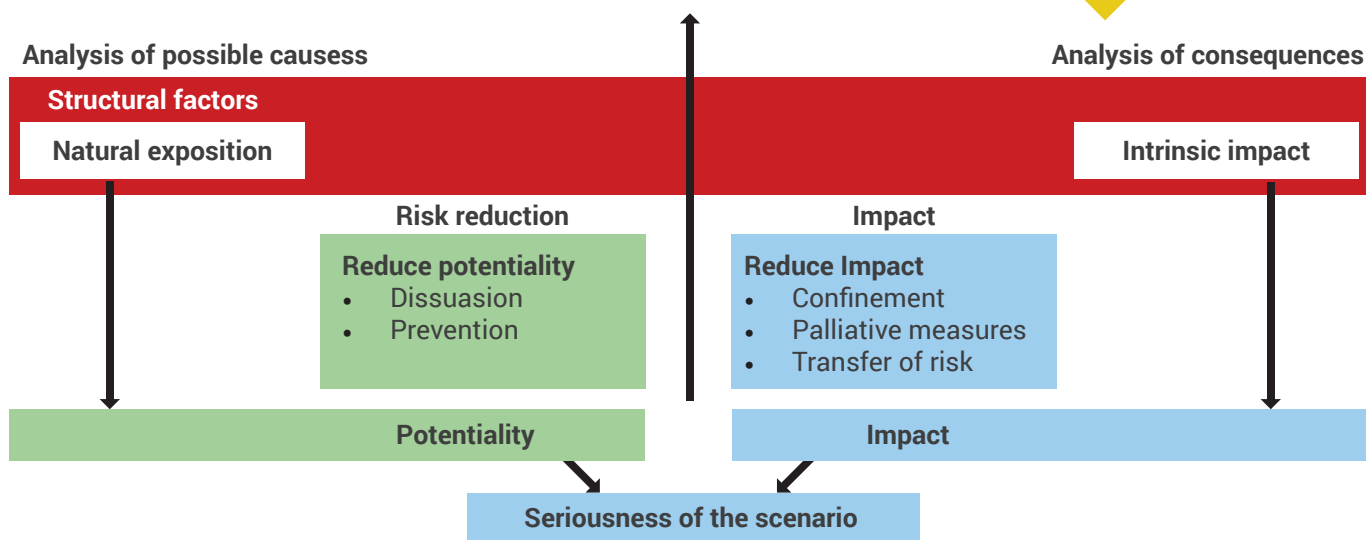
Analysis of possible causess

Analysis of consequences

Structural factors

Natural exposition

Intrinsic impact

Risk reduction

Impact

Reduce potentiality
- Dissuasion
- Prevention

Reduce Impact
- Confinement
- Palliative measures
- Transfer of risk

Potentiality

Impact

Seriousness of the scenario